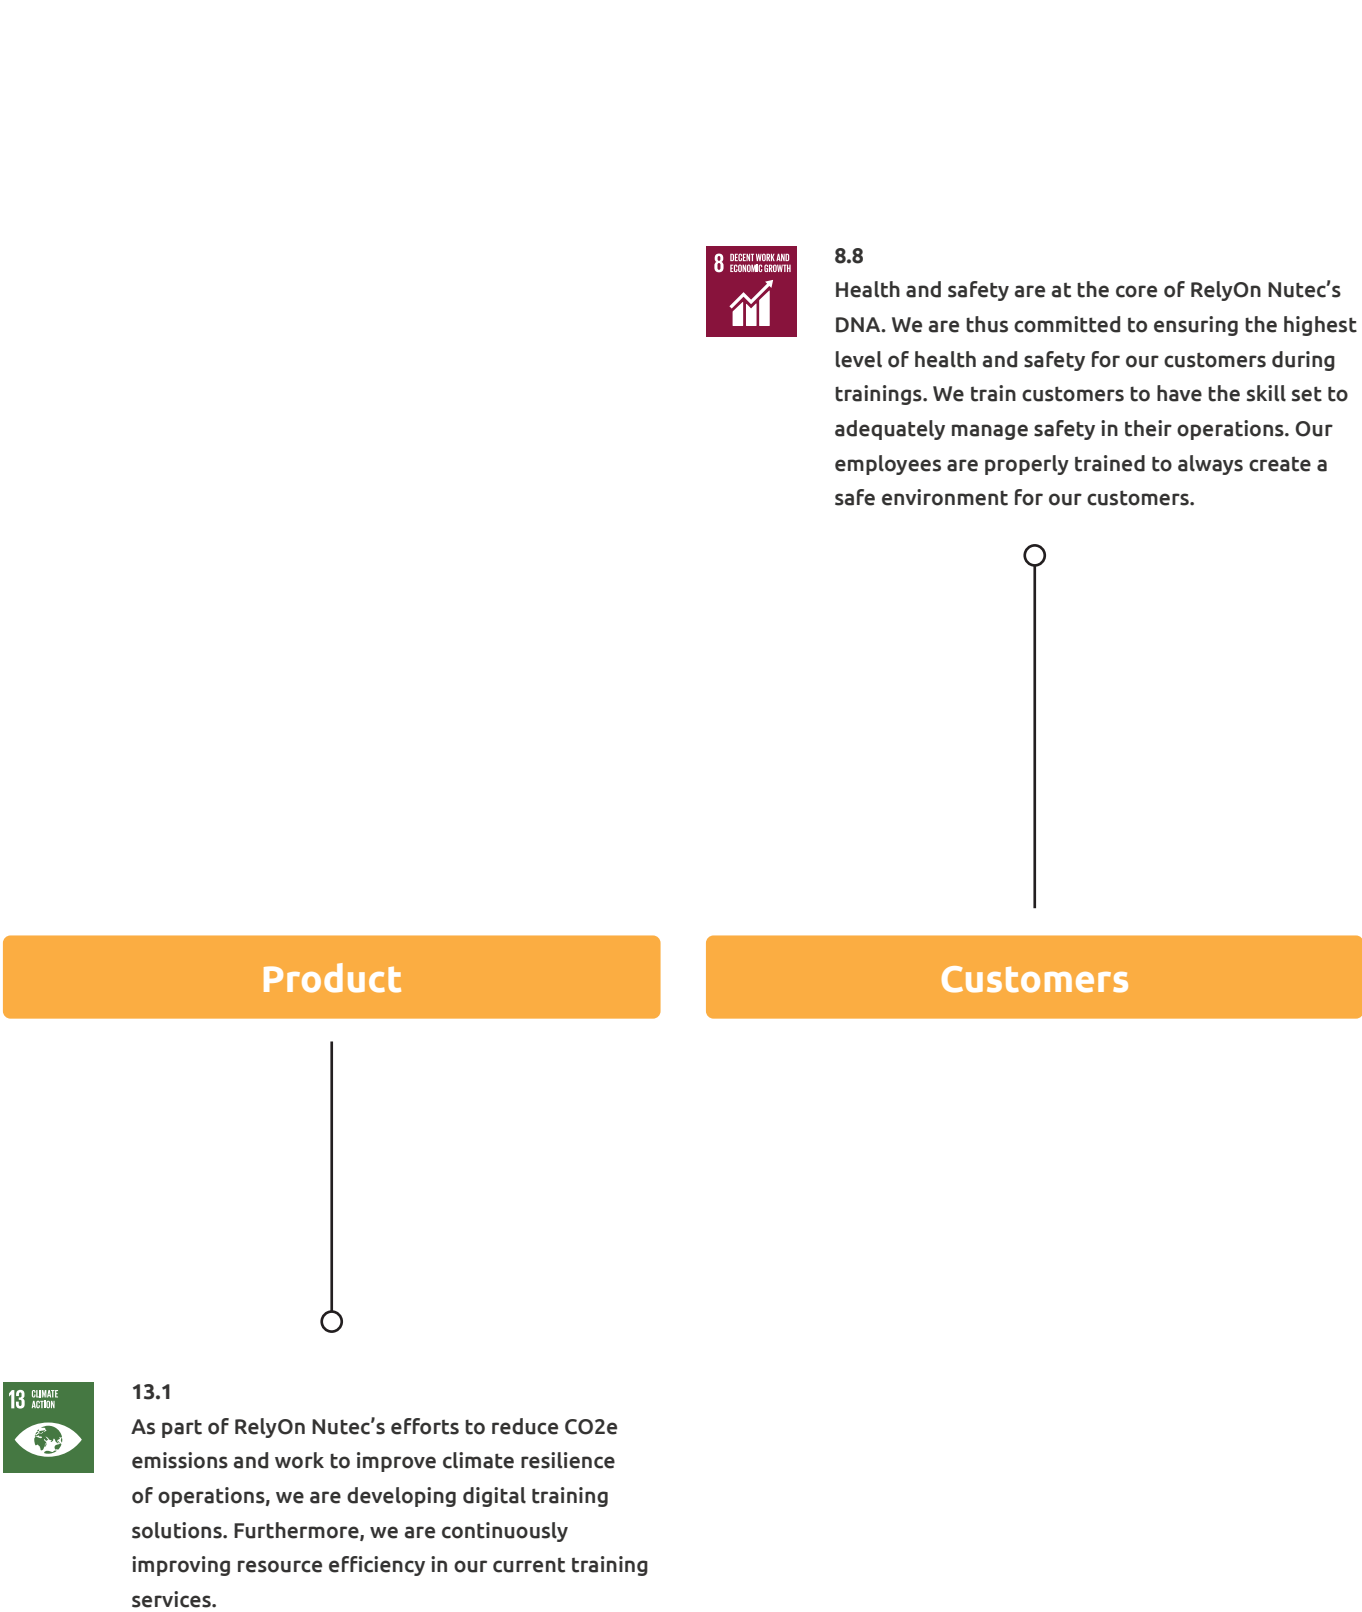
8 DECENT WORK AND ECONOMIC GROWTH

8.8
Health and safety are at the core of RelyOn Nutec's DNA. We are thus committed to ensuring the highest level of health and safety for our customers during trainings. We train customers to have the skill set to adequately manage safety in their operations. Our employees are properly trained to always create a safe environment for our customers.

Product

Customers

13 CLIMATE ACTION

13.1
As part of RelyOn Nutec's efforts to reduce CO2e emissions and work to improve climate resilience of operations, we are developing digital training solutions. Furthermore, we are continuously improving resource efficiency in our current training services.